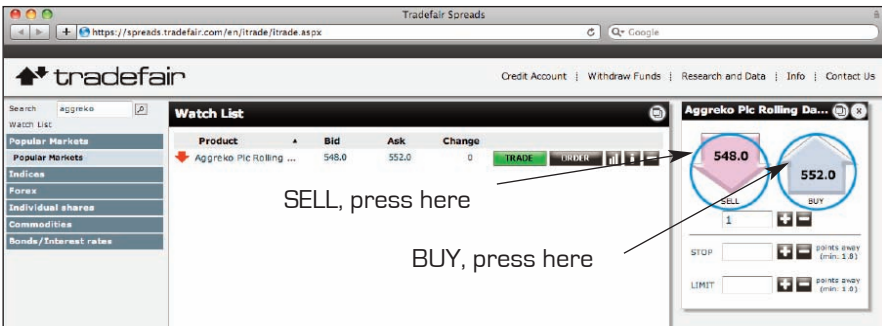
Tradefair Spreads

https://spreads.tradefair.com/en/itrade/itrade.aspx

Google

tradefair

Credit Account | Withdraw Funds | Research and Data | Info | Contact Us

Search aggreko

Watch List

Popular Markets

Popular Markets

Indices

Forex

Individual shares

Commodities

Bonds/Interest rates

Watch List

| Product | Bid | Ask | Change |
|---|---|---|---|
| Aggreko Plc Rolling ... | 548.0 | 552.0 | 0 |

TRADE ORDER

Aggreko Plc Rolling Da...

548.0

552.0

SELL

BUY

1

SELL, press here

BUY, press here

STOP points away (min: 1.0)

LIMIT points away (min: 1.0)